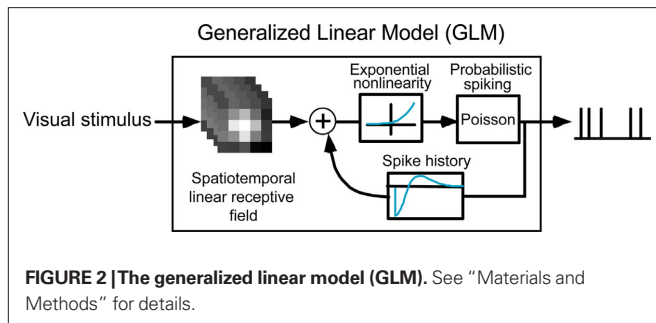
Generalized Linear Model (GLM)

Visual stimulus

Exponential nonlinearity

Probabilistic spiking

Poisson

Spike history

Spatiotemporal linear receptive field

**FIGURE 2 | The generalized linear model (GLM).** See "Materials and Methods" for details.